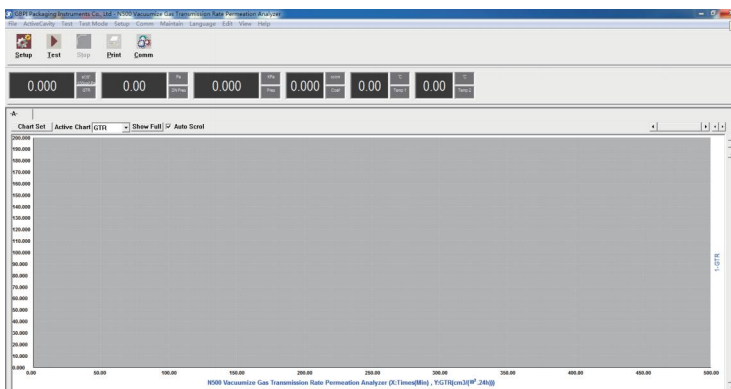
GBPI Packaging Instruments Co., Ltd. - N500 Vacuumize Gas Transmission Rate Permeation Analyzer
File ActiveCavity Test Test Mode Setup Comm Maintain Language Edit View Help

Setup Test Stop Print Comm

0.000 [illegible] GTR 0.00 Pa Ch.Pres 0.000 kPa Pres 0.000 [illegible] Coef 0.00 °C Temp.1 0.00 °C Temp.2

-A-

Chart Set Active Chart GTR Show Full Auto Scrol

200.000
190.000
180.000
170.000
160.000
150.000
140.000
130.000
120.000
110.000
100.000
90.000
80.000
70.000
60.000
50.000
40.000
30.000
20.000
10.000
0.000

0.00 50.00 100.00 150.00 200.00 250.00 300.00 350.00 400.00 450.00 500.00

N500 Vacuumize Gas Transmission Rate Permeation Analyzer (X:Times(Min) , Y:GTR(cm3/(m$^2$.24h)))

1-GTR